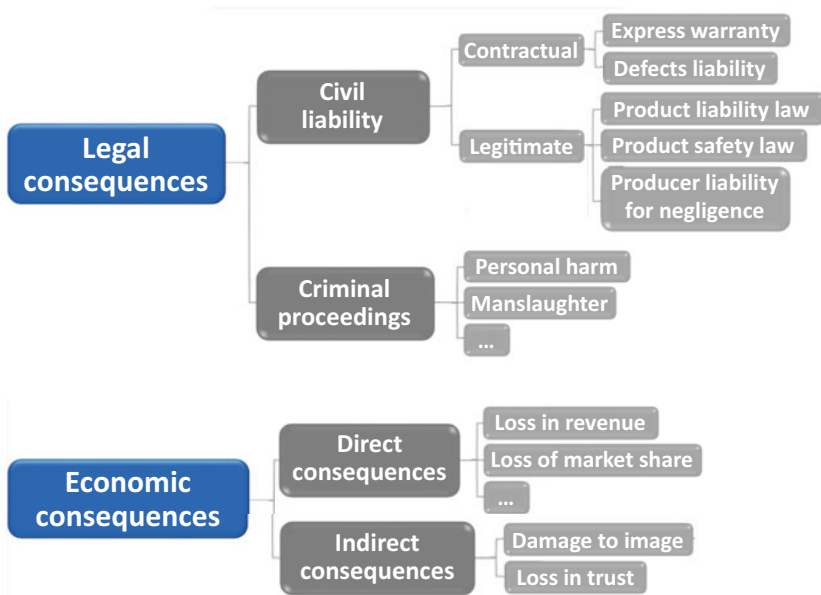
Legal consequences

Civil liability

Contractual

Express warranty

Defects liability

Legitimate

Product liability law

Product safety law

Producer liability for negligence

Criminal proceedings

Personal harm

Manslaughter

...

Economic consequences

Direct consequences

Loss in revenue

Loss of market share

...

Indirect consequences

Damage to image

Loss in trust